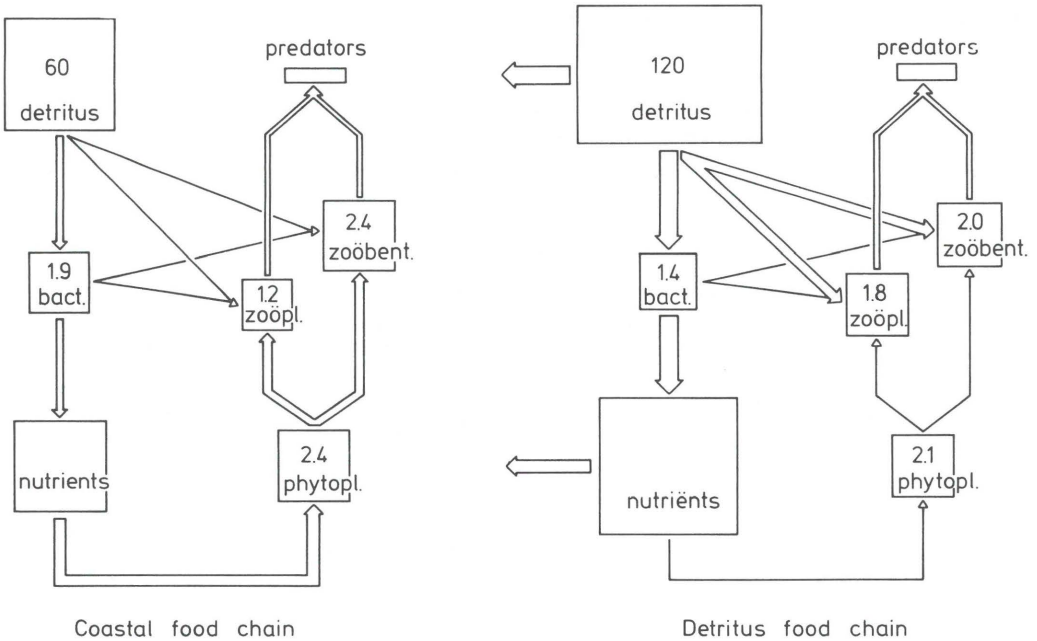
60
detritus

predators

2.4
zoöbent.

1.9
bact.

1.2
zoöpl.

nutrients

2.4
phytopl.

Coastal food chain

120
detritus

predators

2.0
zoöbent.

1.4
bact.

1.8
zoöpl.

nutriënts

2.1
phytopl.

Detritus food chain